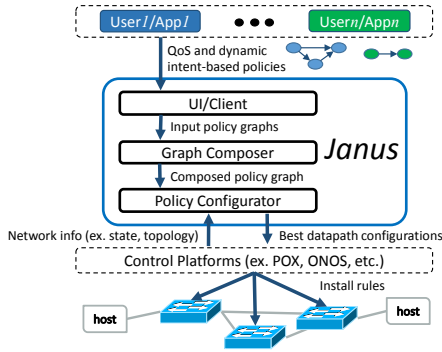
User1/App1 ● ● ● Usern/Appn

QoS and dynamic intent-based policies

UI/Client

Input policy graphs

Graph Composer

Janus

Composed policy graph

Policy Configurator

Network info (ex. state, topology)

Best datapath configurations

Control Platforms (ex. POX, ONOS, etc.)

Install rules

host

host